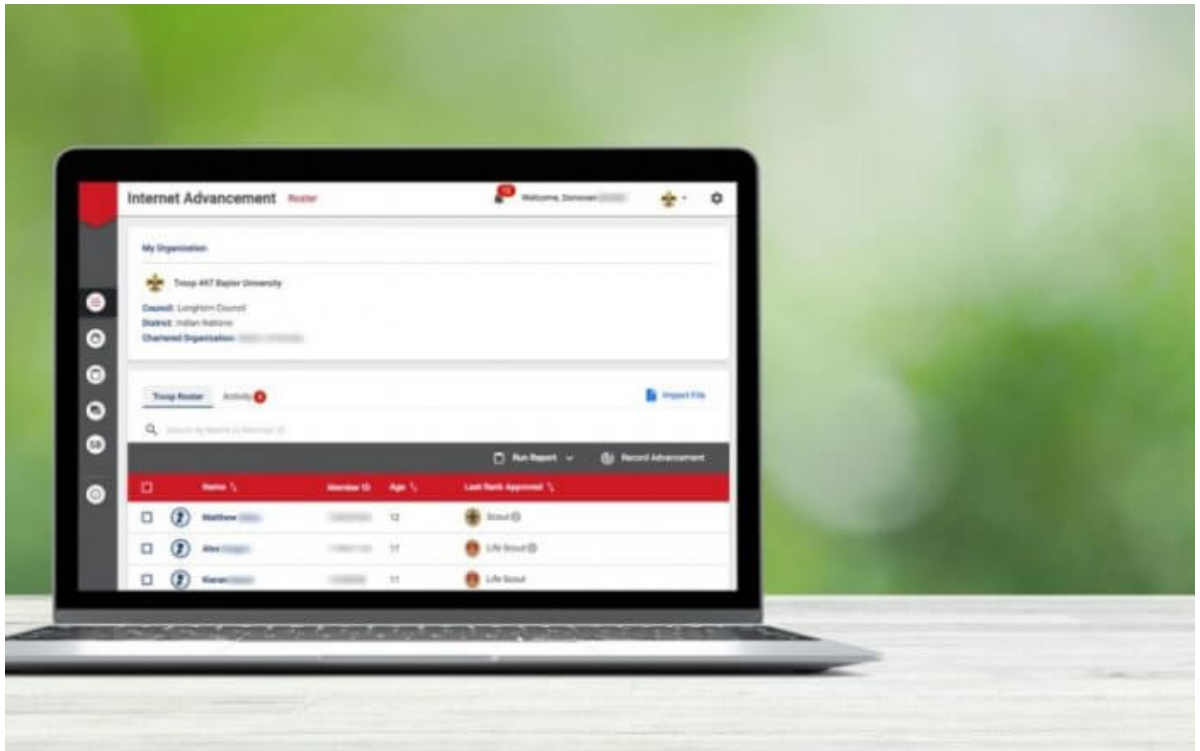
Internet Advancement Roster

Welcome, Donovan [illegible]

My Organization

Troop 467 Baylor University

Council: Longhorn Council
District: Indian Nations
Chartered Organization: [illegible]

Troop Roster Activity

Import File

Search by Name or Member ID

Run Report Record Advancement

| | | Name | Member ID | Age | Last Rank Approved |
|---|---|---|---|---|---|
| | | Matthew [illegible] | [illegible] | 12 | Scout |
| | | Alex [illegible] | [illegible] | 17 | Life Scout |
| | | Kieran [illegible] | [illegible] | 11 | Life Scout |